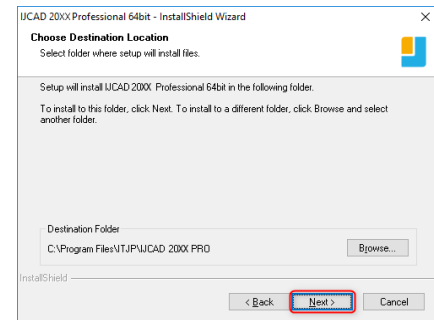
IJCAD 20XX Professional 64bit - InstallShield Wizard

×

Choose Destination Location

Select folder where setup will install files.

Setup will install IJCAD 20XX Professional 64bit in the following folder.

To install to this folder, click Next. To install to a different folder, click Browse and select another folder.

Destination Folder

C:\Program Files\ITJP\IJCAD 20XX PRO

Browse...

InstallShield

< Back

Next >

Cancel